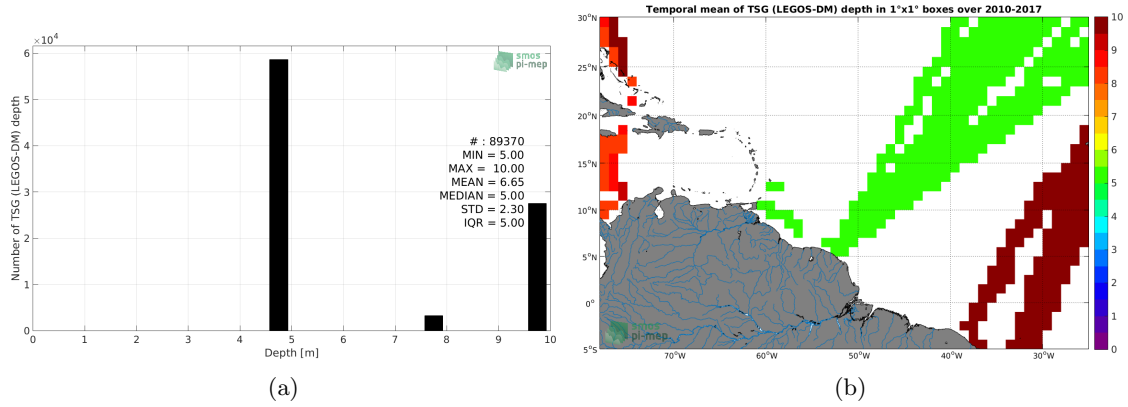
$\times10^4$
6
5
4
3
2
1
0
Number of TSG (LEGOS-DM) depth
smos pi-mep
# : 89370
MIN = 5.00
MAX = 10.00
MEAN = 6.65
MEDIAN = 5.00
STD = 2.30
IQR = 5.00
0 1 2 3 4 5 6 7 8 9 10
Depth [m]
(a)

Temporal mean of TSG (LEGOS-DM) depth in 1°x1° boxes over 2010-2017
30°N
25°N
20°N
15°N
10°N
5°N
0°
5°S
70°W
60°W
50°W
40°W
30°W
smos pi-mep
10
9
8
7
6
5
4
3
2
1
0
(b)